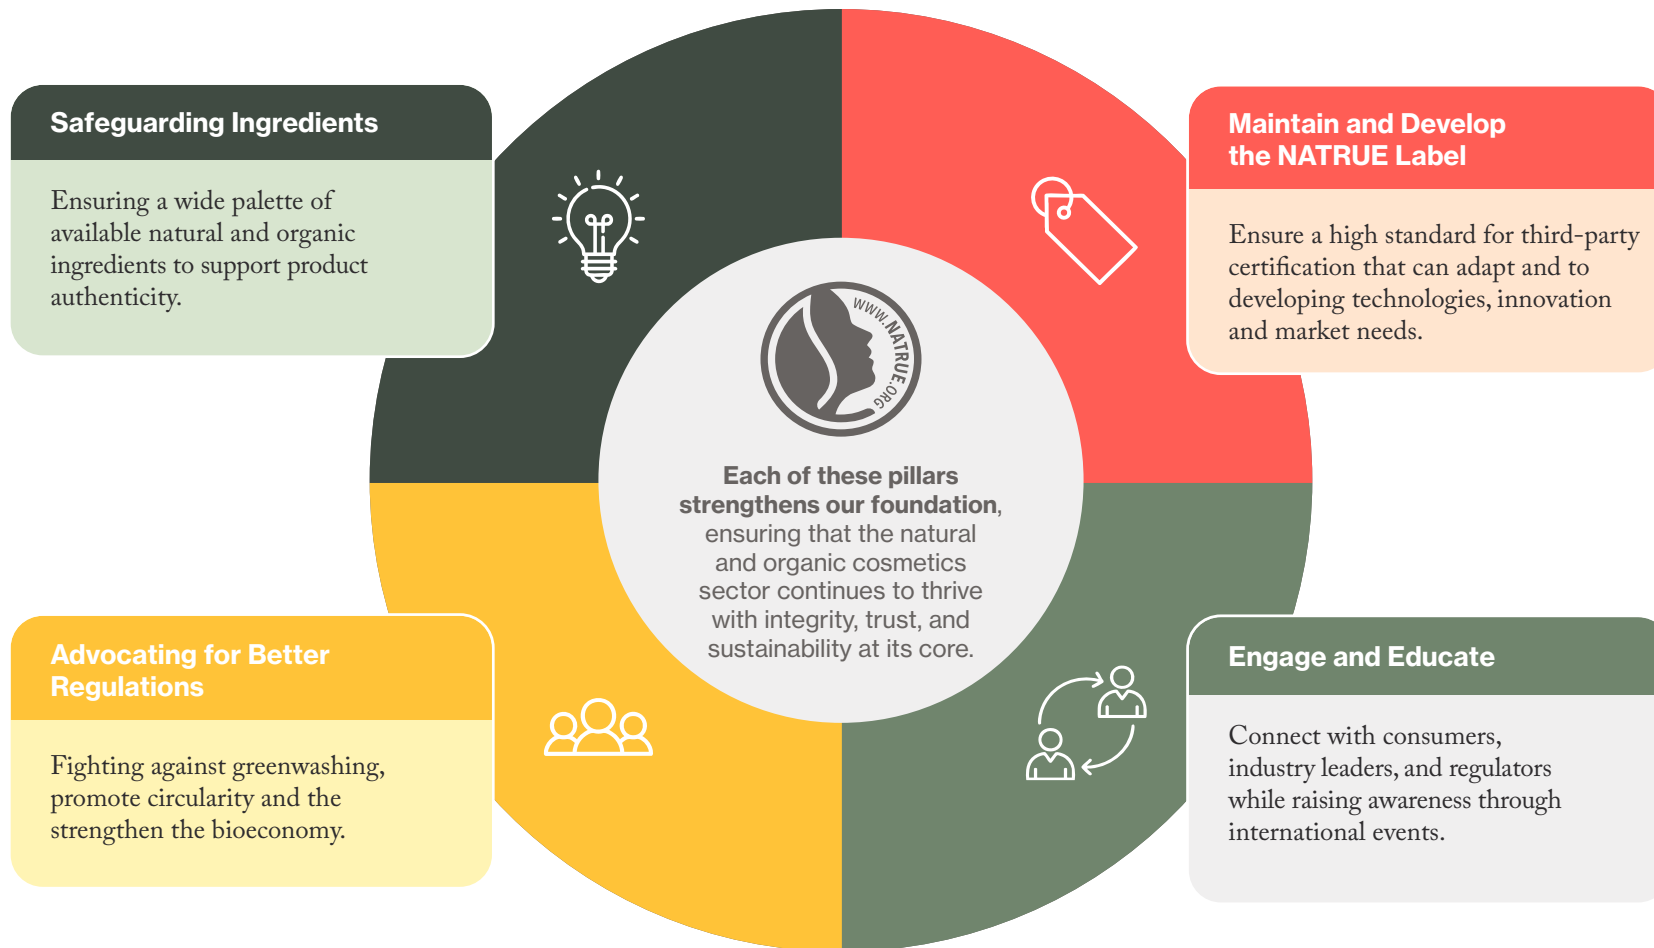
Safeguarding Ingredients

Ensuring a wide palette of available natural and organic ingredients to support product authenticity.

Maintain and Develop the NATRUE Label

Ensure a high standard for third-party certification that can adapt and to developing technologies, innovation and market needs.

WWW.NATRUE.ORG

Each of these pillars strengthens our foundation, ensuring that the natural and organic cosmetics sector continues to thrive with integrity, trust, and sustainability at its core.

Advocating for Better Regulations

Fighting against greenwashing, promote circularity and the strengthen the bioeconomy.

Engage and Educate

Connect with consumers, industry leaders, and regulators while raising awareness through international events.